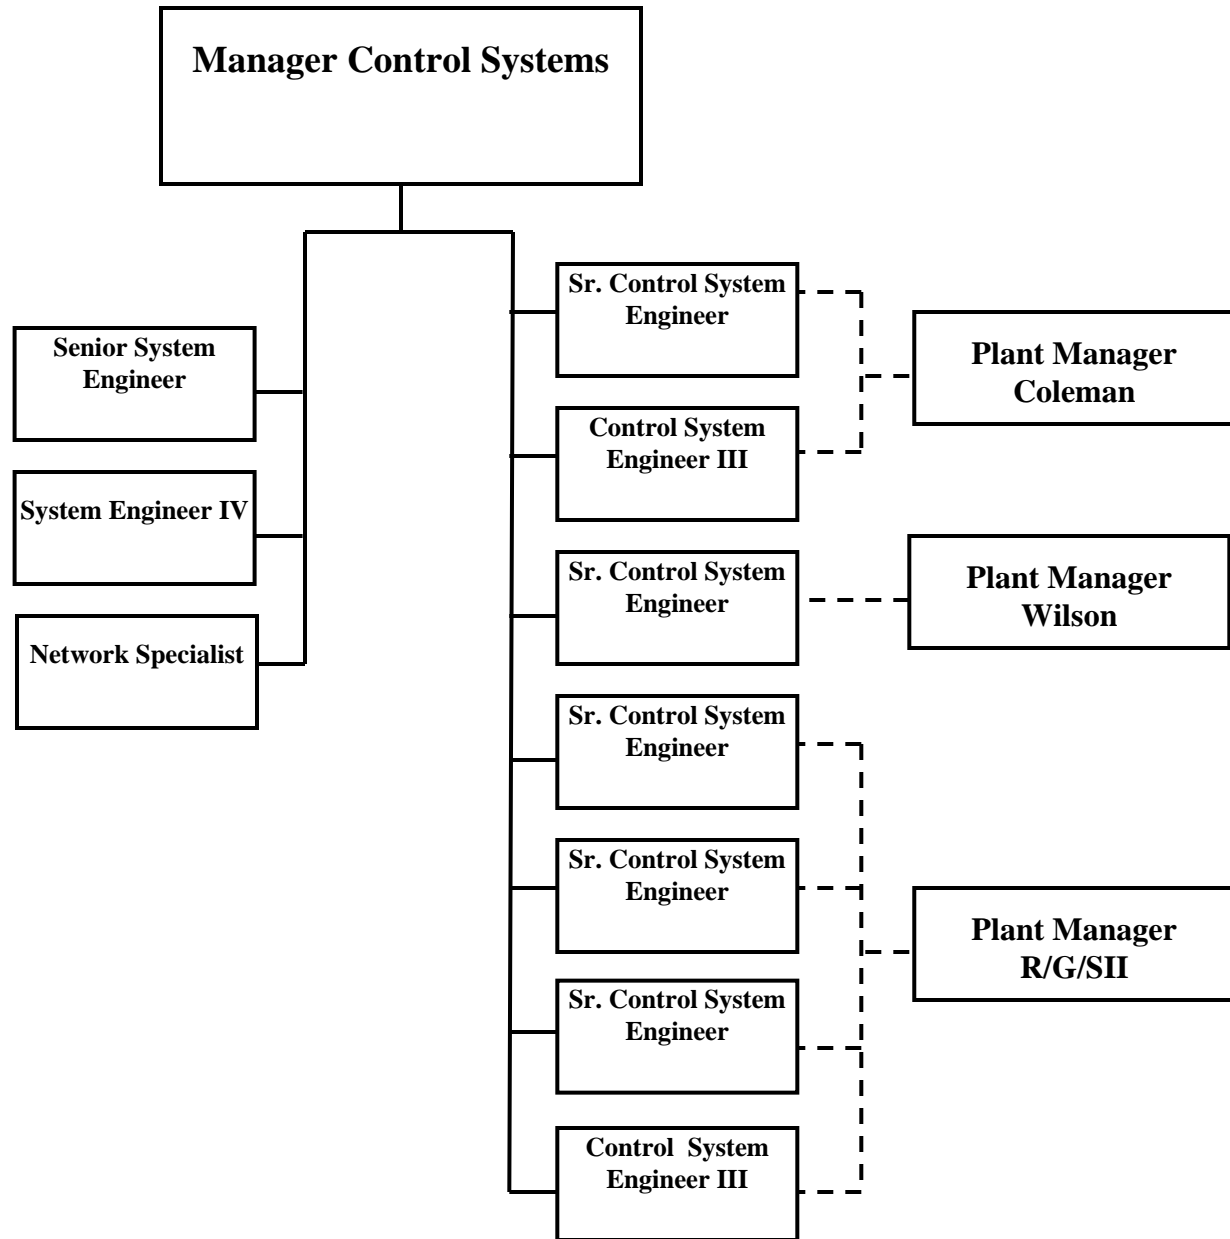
Manager Control Systems

Senior System Engineer

System Engineer IV

Network Specialist

Sr. Control System Engineer

Control System Engineer III

Plant Manager Coleman

Sr. Control System Engineer

Plant Manager Wilson

Sr. Control System Engineer

Sr. Control System Engineer

Sr. Control System Engineer

Control System Engineer III

Plant Manager R/G/SII